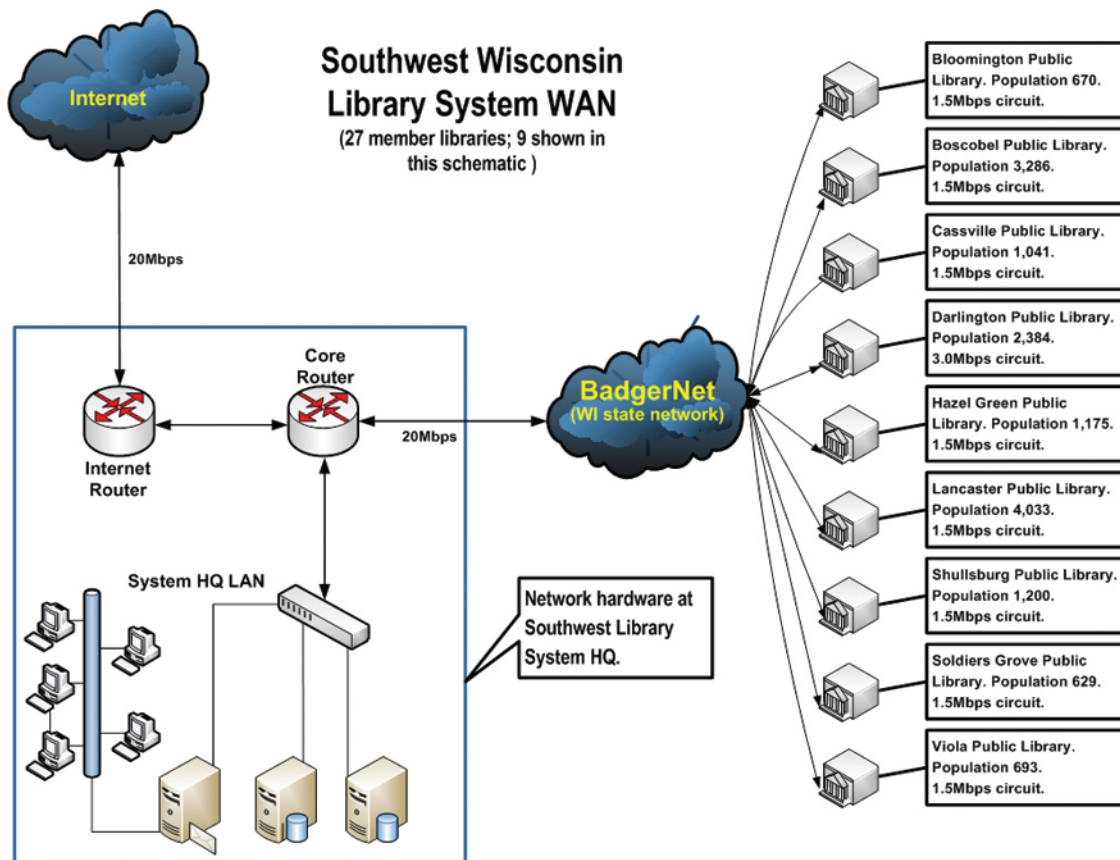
Southwest Wisconsin Library System WAN
(27 member libraries; 9 shown in this schematic )

Internet

20Mbps

Core Router

Internet Router

20Mbps

BadgerNet
(WI state network)

System HQ LAN

Network hardware at Southwest Library System HQ.

Bloomington Public Library. Population 670. 1.5Mbps circuit.

Boscobel Public Library. Population 3,286. 1.5Mbps circuit.

Cassville Public Library. Population 1,041. 1.5Mbps circuit.

Darlington Public Library. Population 2,384. 3.0Mbps circuit.

Hazel Green Public Library. Population 1,175. 1.5Mbps circuit.

Lancaster Public Library. Population 4,033. 1.5Mbps circuit.

Shullsburg Public Library. Population 1,200. 1.5Mbps circuit.

Soldiers Grove Public Library. Population 629. 1.5Mbps circuit.

Viola Public Library. Population 693. 1.5Mbps circuit.